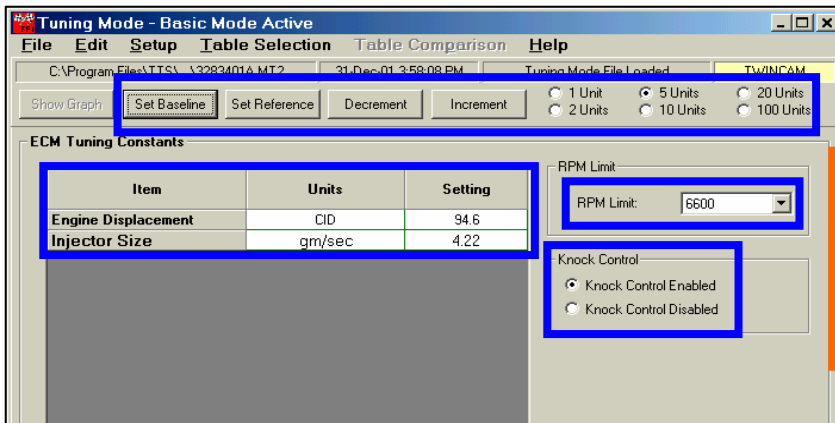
Tuning Mode - Basic Mode Active

File Edit Setup Table Selection Table Comparison Help

C:\Program Files\TTS\...\3283401A.MT2 | 31-Dec-01 3:58:08 PM | Tuning Mode File Loaded | TWINCAM

Show Graph | Set Baseline | Set Reference | Decrement | Increment

1 Unit | 5 Units | 20 Units
2 Units | 10 Units | 100 Units

ECM Tuning Constants

| Item | Units | Setting |
|---|---|---|
| Engine Displacement | CID | 94.6 |
| Injector Size | gm/sec | 4.22 |

RPM Limit
RPM Limit: 6600

Knock Control
Knock Control Enabled
Knock Control Disabled